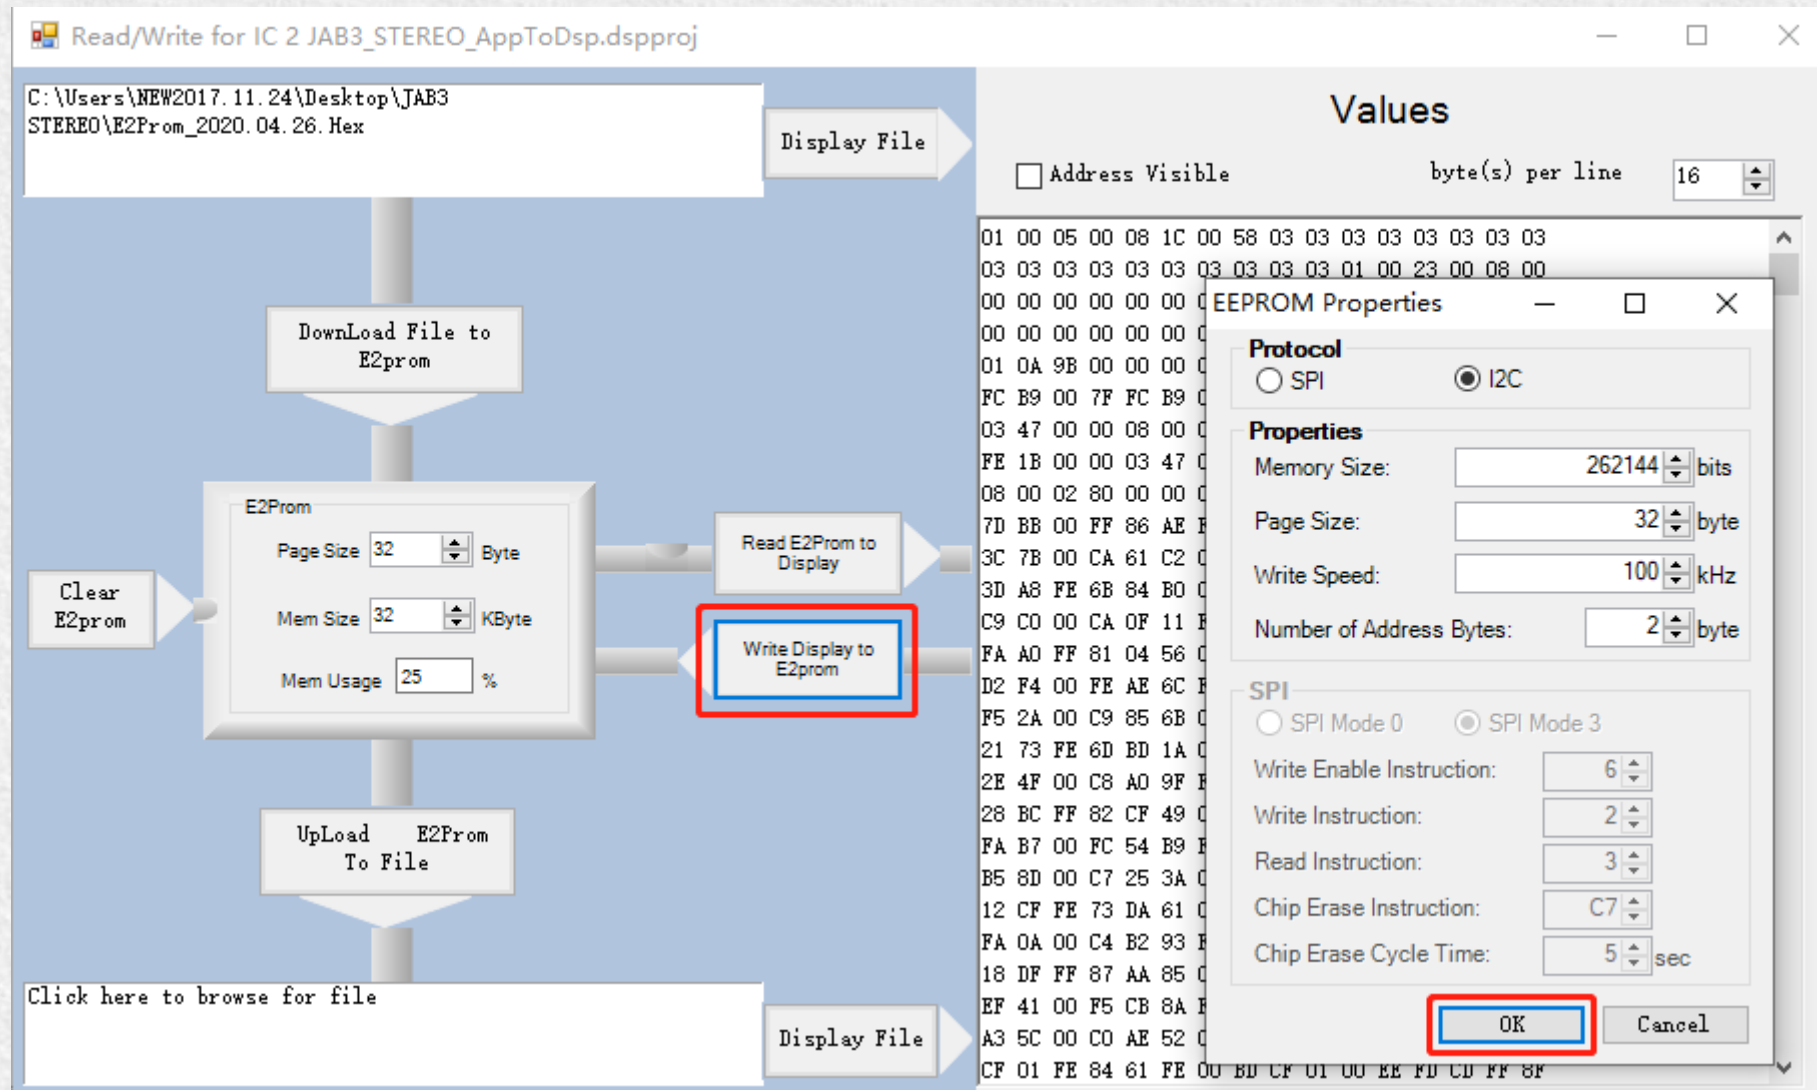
Read/Write for IC 2 JAB3_STEREO_AppToDsp.dspproj

C:\Users\NEW2017.11.24\Desktop\JAB3 STEREO\E2Prom_2020.04.26.Hex

Display File

Values

Address Visible

byte(s) per line 16

01 00 05 00 08 1C 00 58 03 03 03 03 03 03 03 03
03 03 03 03 03 03 03 03 03 03 01 00 23 00 08 00
00 00 00 00 00 00 0
00 00 00 00 00 00 0
01 0A 9B 00 00 00 0
FC B9 00 7F FC B9 0
03 47 00 00 08 00 0
FE 1B 00 00 03 47 0
08 00 02 80 00 00 0
7D BB 00 FF 86 AE F
3C 7B 00 CA 61 C2 0
3D A8 FE 6B 84 B0 0
C9 C0 00 CA 0F 11 F
FA A0 FF 81 04 56 0
D2 F4 00 FE AE 6C F
F5 2A 00 C9 85 6B 0
21 73 FE 6D BD 1A 0
2E 4F 00 C8 A0 9F F
28 BC FF 82 CF 49 0
FA B7 00 FC 54 B9 F
B5 8D 00 C7 25 3A 0
12 CF FE 73 DA 61 0
FA 0A 00 C4 B2 93 F
18 DF FF 87 AA 85 0
EF 41 00 F5 CB 8A F
A3 5C 00 C0 AE 52 0
CF 01 FE 84 61 FE 00 BD CF 01 00 EE FD CD FF 8F

DownLoad File to E2prom

E2Prom

Page Size 32 Byte

Mem Size 32 KByte

Mem Usage 25 %

Clear E2prom

Read E2Prom to Display

Write Display to E2prom

UpLoad E2Prom To File

Click here to browse for file

Display File

EEPROM Properties

Protocol
SPI
I2C

Properties
Memory Size: 262144 bits
Page Size: 32 byte
Write Speed: 100 kHz
Number of Address Bytes: 2 byte

SPI
SPI Mode 0
SPI Mode 3
Write Enable Instruction: 6
Write Instruction: 2
Read Instruction: 3
Chip Erase Instruction: C7
Chip Erase Cycle Time: 5 sec

OK
Cancel